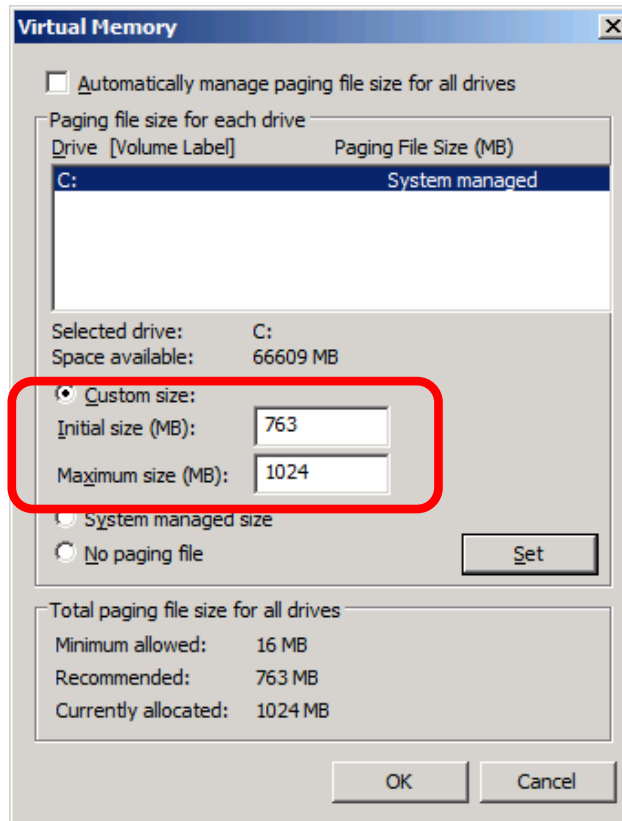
Virtual Memory

Automatically manage paging file size for all drives

Paging file size for each drive

| Drive [Volume Label] | Paging File Size (MB) |
|---|---|
| C: | System managed |

Selected drive: C:
Space available: 66609 MB

Custom size:
Initial size (MB): 763
Maximum size (MB): 1024

System managed size
No paging file

Set

Total paging file size for all drives

Minimum allowed: 16 MB
Recommended: 763 MB
Currently allocated: 1024 MB

OK
Cancel